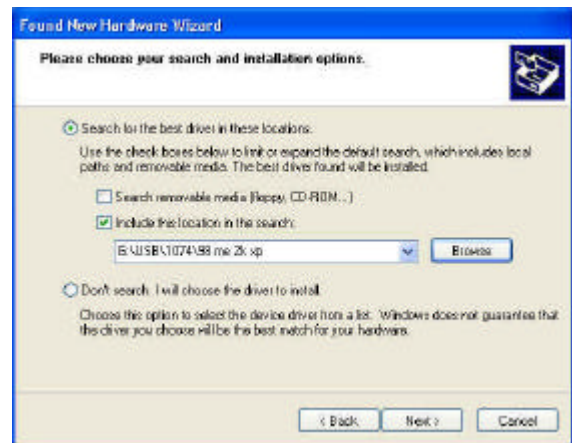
Found New Hardware Wizard

Please choose your search and installation options.

Search for the best driver in these locations.

Use the check boxes below to limit or expand the default search, which includes local paths and removable media. The best driver found will be installed.

Search removable media (floppy, CD-ROM...)

Include this location in the search:

E:\USB\1074\98 me 2k xp

Browse

Don't search. I will choose the driver to install.

Choose this option to select the device driver from a list. Windows does not guarantee that the driver you choose will be the best match for your hardware.

< Back

Next >

Cancel